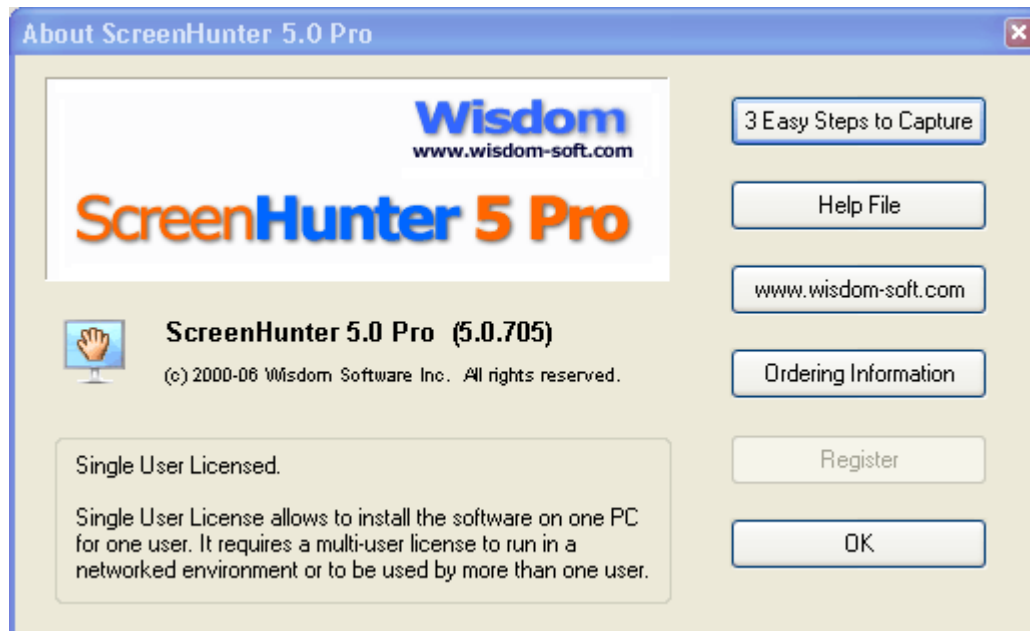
About ScreenHunter 5.0 Pro

Wisdom
www.wisdom-soft.com

ScreenHunter 5 Pro

ScreenHunter 5.0 Pro (5.0.705)

(c) 2000-06 Wisdom Software Inc. All rights reserved.

Single User Licensed.

Single User License allows to install the software on one PC for one user. It requires a multi-user license to run in a networked environment or to be used by more than one user.

3 Easy Steps to Capture

Help File

www.wisdom-soft.com

Ordering Information

Register

OK